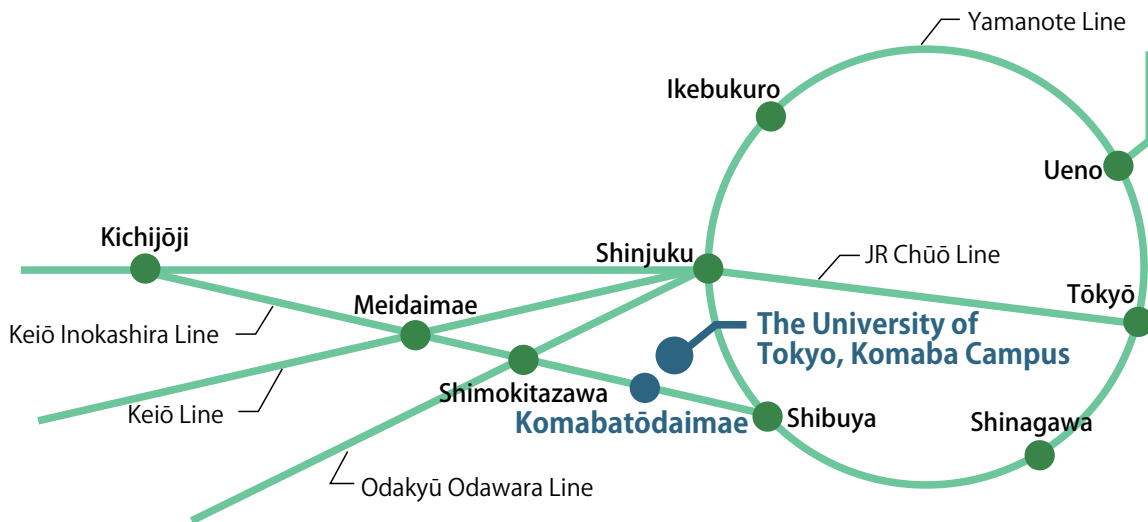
Yamanote Line

Ikebukuro

Ueno

Kichijōji

Shinjuku

JR Chūō Line

Tōkyō

Meidaimae

Keiō Inokashira Line

The University of Tokyo, Komaba Campus

Keiō Line

Shimokitazawa

Komabatōdaimae

Shibuya

Shinagawa

Odakyū Odawara Line